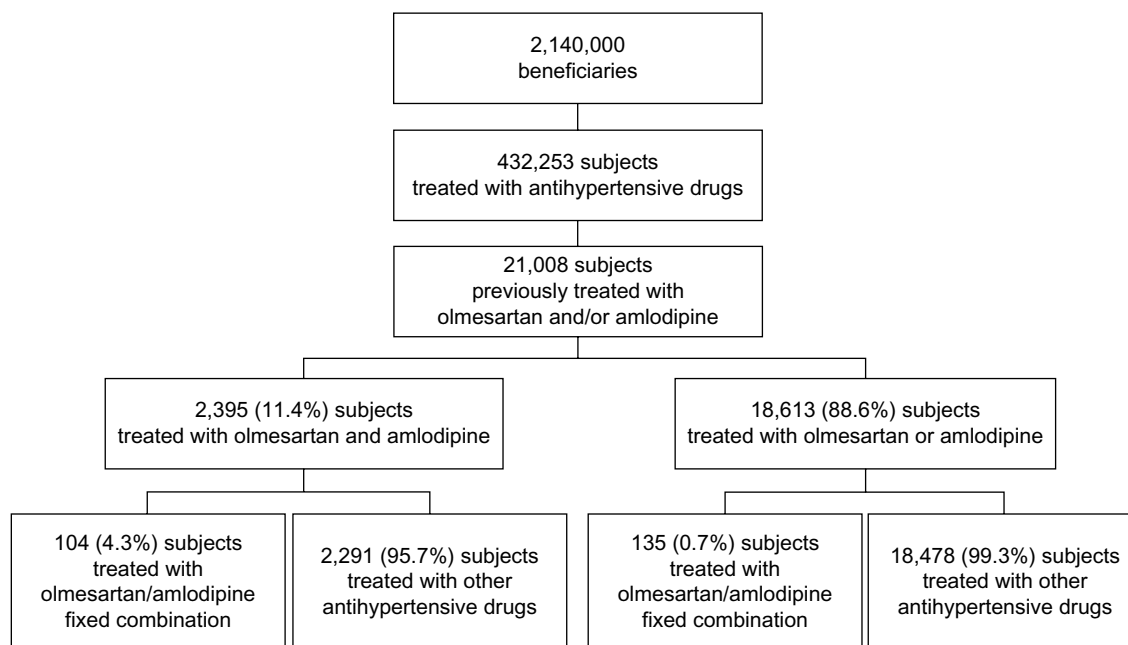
2,140,000
beneficiaries

432,253 subjects
treated with antihypertensive drugs

21,008 subjects
previously treated with
olmesartan and/or amlodipine

2,395 (11.4%) subjects
treated with olmesartan and amlodipine

18,613 (88.6%) subjects
treated with olmesartan or amlodipine

104 (4.3%) subjects
treated with
olmesartan/amlodipine
fixed combination

2,291 (95.7%) subjects
treated with other
antihypertensive drugs

135 (0.7%) subjects
treated with
olmesartan/amlodipine
fixed combination

18,478 (99.3%) subjects
treated with other
antihypertensive drugs